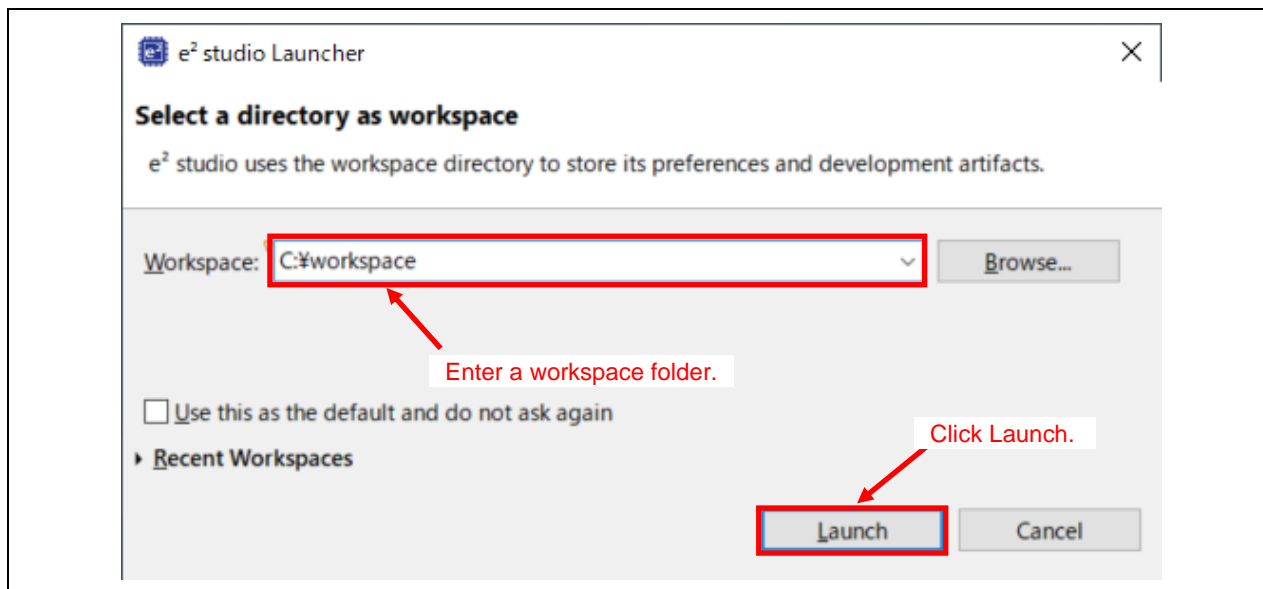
e² studio Launcher

Select a directory as workspace

e² studio uses the workspace directory to store its preferences and development artifacts.

Workspace: C:¥workspace

Browse...

Enter a workspace folder.

Use this as the default and do not ask again

Recent Workspaces

Click Launch.

Launch

Cancel